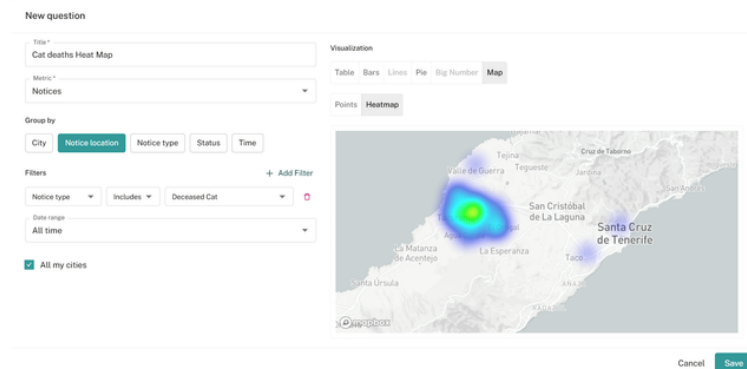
New question

Title *
Cat deaths Heat Map

Metric *
Notices

Group by
City | Notice location | Notice type | Status | Time

Filters
+ Add Filter

Notice type | Includes | Deceased Cat

Date range
All time

All my cities

Visualization
Table | Bars | Lines | Pie | Big Number | Map

Points | Heatmap

Tejina
Cruz de Taborno
Valle de Guerra
San Cristóbal de La Laguna
Santa Cruz de Tenerife
La Matanza de Acentejo
La Esperanza
Taco
Santa Úrsula
mapbox

Cancel
Save